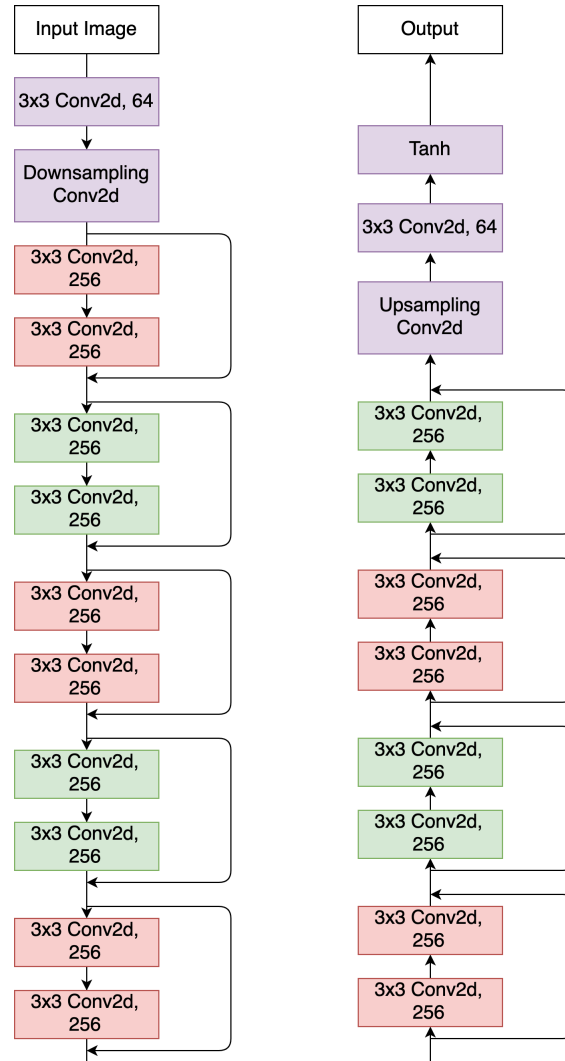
Input Image

3x3 Conv2d, 64

Downsampling Conv2d

3x3 Conv2d, 256

3x3 Conv2d, 256

3x3 Conv2d, 256

3x3 Conv2d, 256

3x3 Conv2d, 256

3x3 Conv2d, 256

3x3 Conv2d, 256

3x3 Conv2d, 256

3x3 Conv2d, 256

3x3 Conv2d, 256

Output

Tanh

3x3 Conv2d, 64

Upsampling Conv2d

3x3 Conv2d, 256

3x3 Conv2d, 256

3x3 Conv2d, 256

3x3 Conv2d, 256

3x3 Conv2d, 256

3x3 Conv2d, 256

3x3 Conv2d, 256

3x3 Conv2d, 256